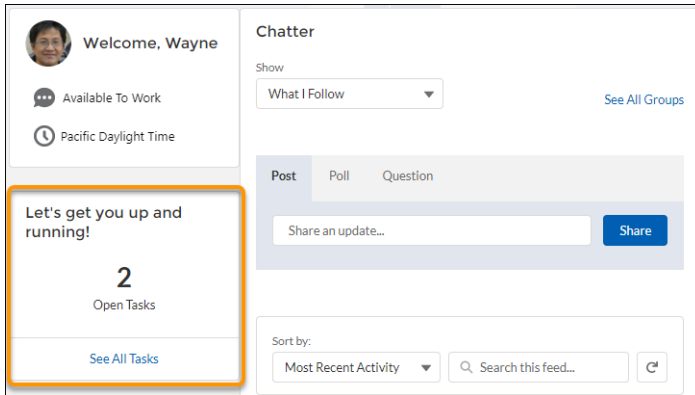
Welcome, Wayne

Available To Work

Pacific Daylight Time

Let's get you up and running!

2

Open Tasks

See All Tasks

Chatter

Show

What I Follow

See All Groups

Post

Poll

Question

Share an update...

Share

Sort by:

Most Recent Activity

Search this feed...